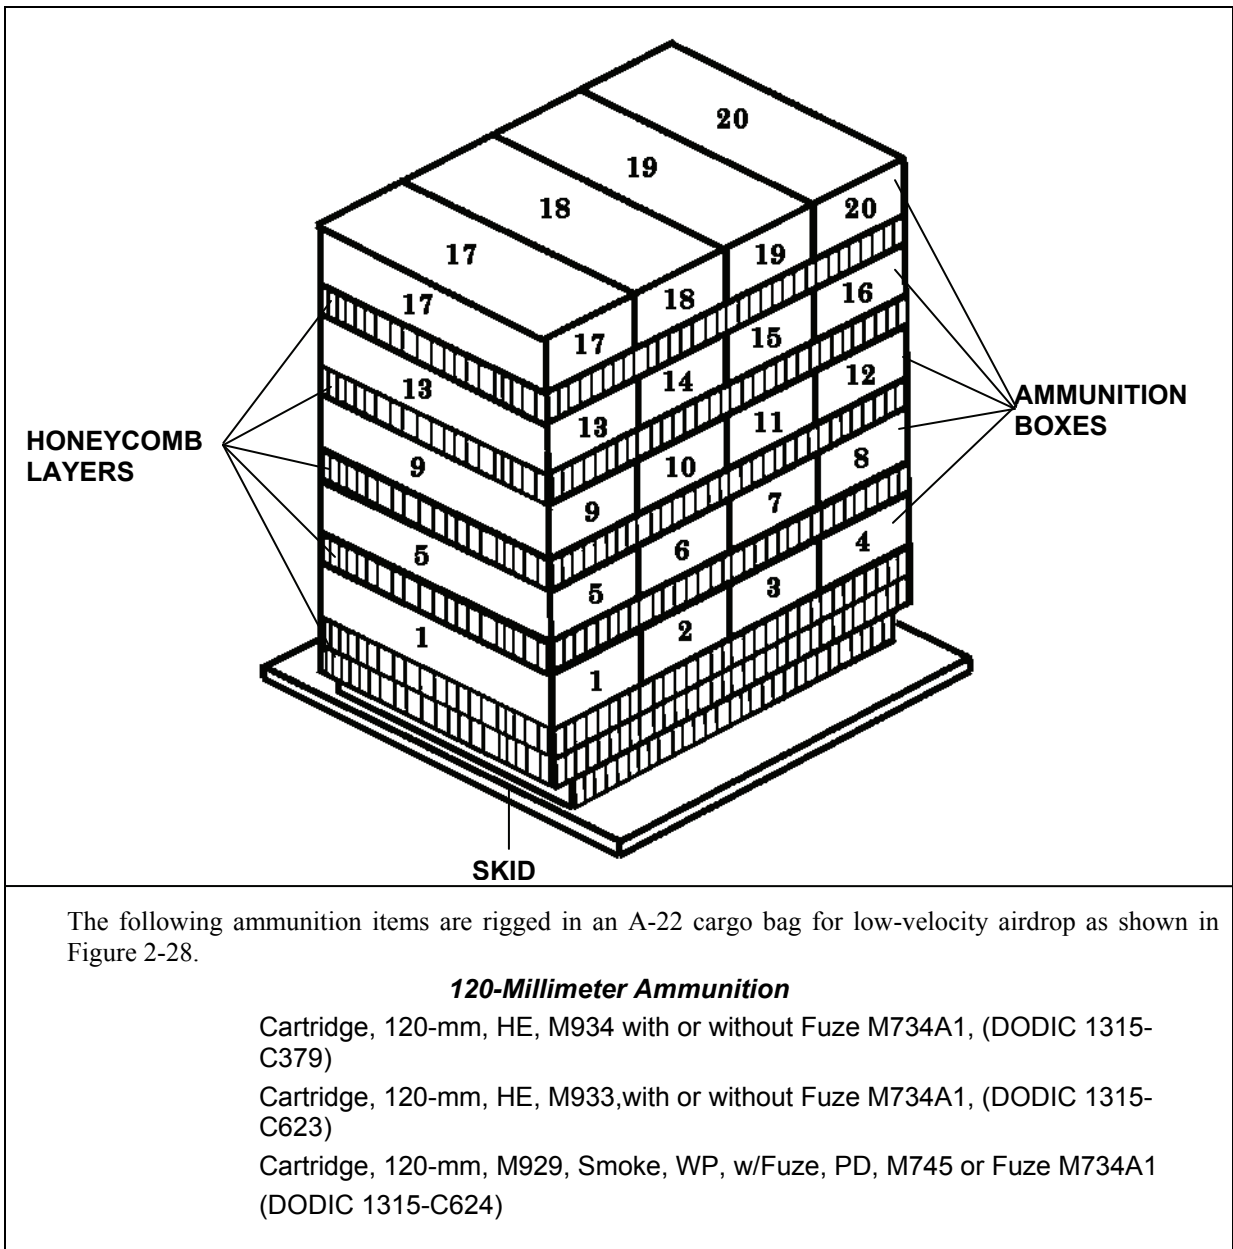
20
19
18
17
20
19
17
18
16
17
15
13
14
12
13
11
9
10
8
9
7
5
6
4
5
3
1
2
1

HONEYCOMB LAYERS

AMMUNITION BOXES

SKID

The following ammunition items are rigged in an A-22 cargo bag for low-velocity airdrop as shown in Figure 2-28.

*120-Millimeter Ammunition*

Cartridge, 120-mm, HE, M934 with or without Fuze M734A1, (DODIC 1315-C379)

Cartridge, 120-mm, HE, M933,with or without Fuze M734A1, (DODIC 1315-C623)

Cartridge, 120-mm, M929, Smoke, WP, w/Fuze, PD, M745 or Fuze M734A1 (DODIC 1315-C624)